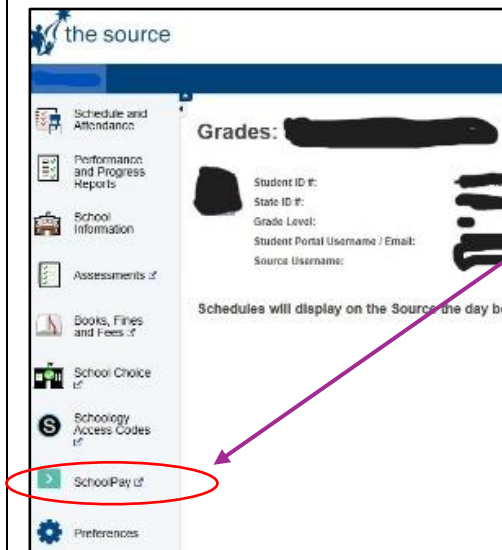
the source

Schedule and Attendance

Performance and Progress Reports

School Information

Assessments

Books, Fines and Fees

School Choice

Schoology Access Codes

SchoolPay

Preferences

Grades:

Student ID #:
State ID #:
Grade Level:
Student Portal Username / Email:
Source Username:

Schedules will display on the Source the day b